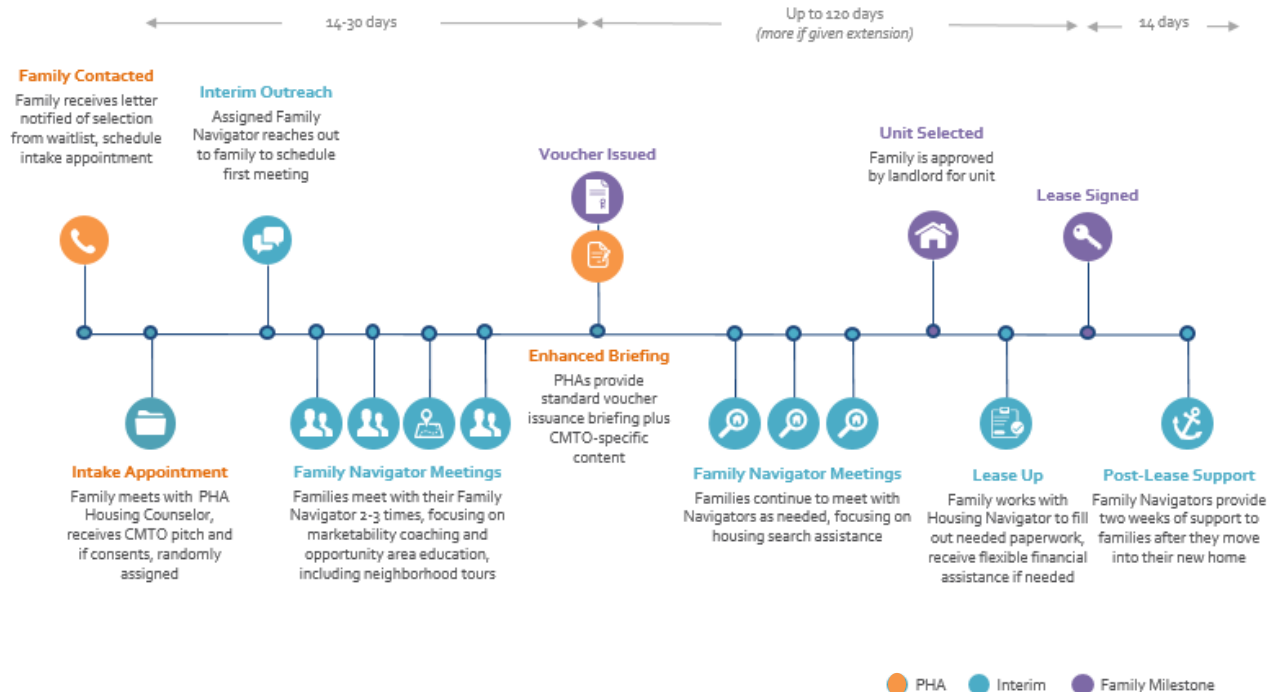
14-30 days

Up to 120 days
(more if given extension)

14 days

Family Contacted
Family receives letter notified of selection from waitlist, schedule intake appointment

Interim Outreach
Assigned Family Navigator reaches out to family to schedule first meeting

Voucher Issued

Unit Selected
Family is approved by landlord for unit

Lease Signed

Enhanced Briefing
PHAs provide standard voucher issuance briefing plus CMTO-specific content

Intake Appointment
Family meets with PHA Housing Counselor, receives CMTO pitch and if consents, randomly assigned

Family Navigator Meetings
Families meet with their Family Navigator 2-3 times, focusing on marketability coaching and opportunity area education, including neighborhood tours

Family Navigator Meetings
Families continue to meet with Navigators as needed, focusing on housing search assistance

Lease Up
Family works with Housing Navigator to fill out needed paperwork, receive flexible financial assistance if needed

Post-Lease Support
Family Navigators provide two weeks of support to families after they move into their new home

PHA
Interim
Family Milestone